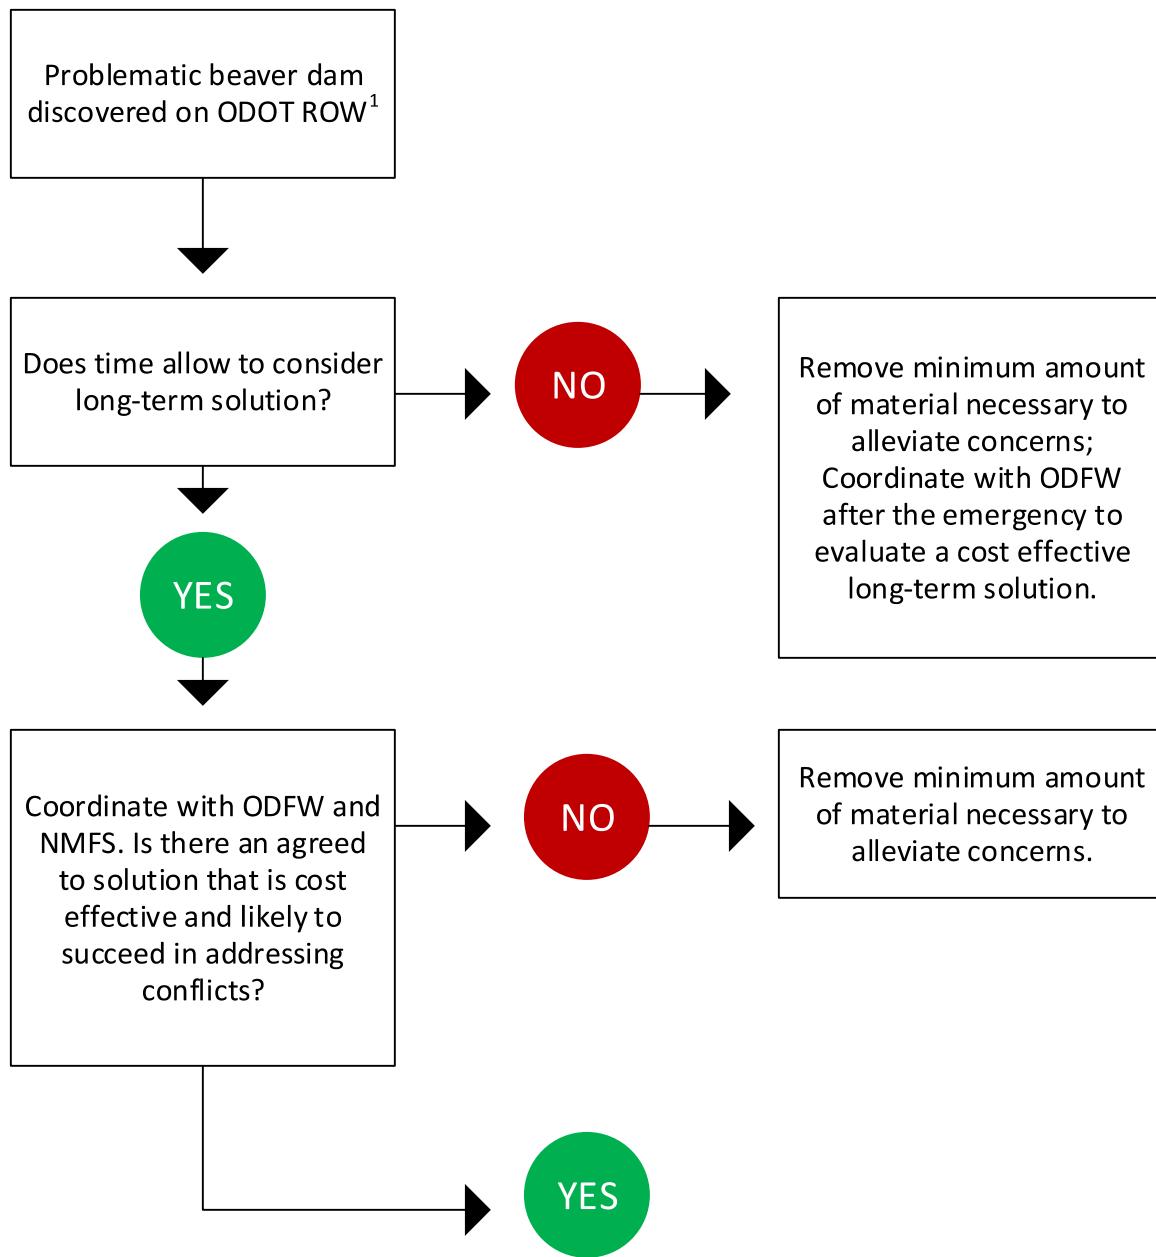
Problematic beaver dam discovered on ODOT ROW$^1$

Does time allow to consider long-term solution?

NO

Remove minimum amount of material necessary to alleviate concerns; Coordinate with ODFW after the emergency to evaluate a cost effective long-term solution.

YES

Coordinate with ODFW and NMFS. Is there an agreed to solution that is cost effective and likely to succeed in addressing conflicts?

NO

Remove minimum amount of material necessary to alleviate concerns.

YES